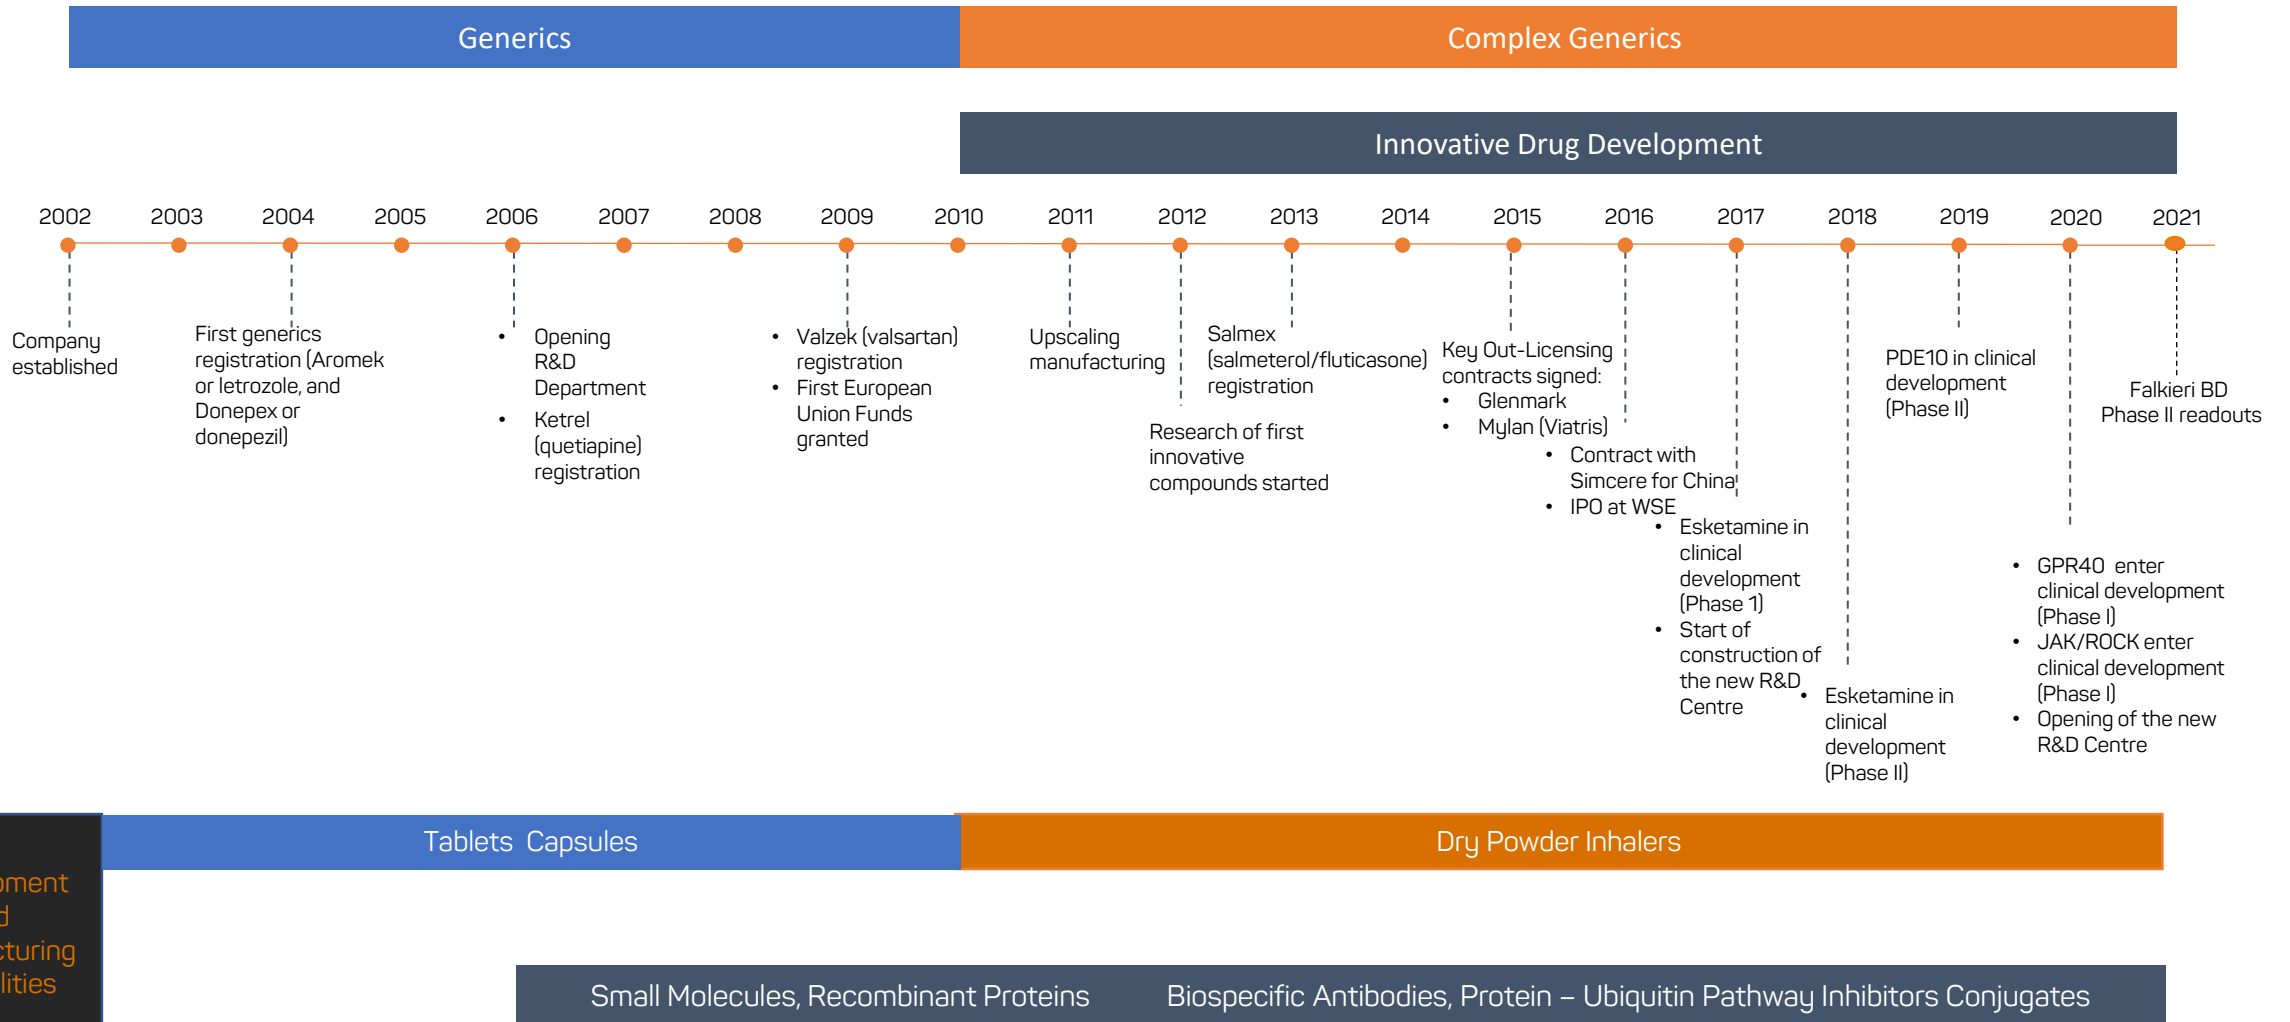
Generics

Complex Generics

Innovative Drug Development

2002 2003 2004 2005 2006 2007 2008 2009 2010 2011 2012 2013 2014 2015 2016 2017 2018 2019 2020 2021

Company established

First generics registration (Aromek or letrozole, and Donepex or donepezil)

- Opening R&D Department
- Ketrel (quetiapine) registration

- Valzek (valsartan) registration
- First European Union Funds granted

Upscaling manufacturing

Research of first innovative compounds started

Salmex (salmeterol/fluticasone) registration

Key Out-Licensing contracts signed:
- Glenmark
- Mylan (Viatris)

- Contract with Simcere for China
- IPO at WSE

- Esketamine in clinical development (Phase 1)
- Start of construction of the new R&D Centre

- Esketamine in clinical development (Phase II)

PDE10 in clinical development (Phase II)

- GPR40 enter clinical development (Phase I)
- JAK/ROCK enter clinical development (Phase I)
- Opening of the new R&D Centre

Falkieri BD Phase II readouts

Tablets Capsules

Dry Powder Inhalers

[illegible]ment
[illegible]d
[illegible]cturing
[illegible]lities

Small Molecules, Recombinant Proteins

Biospecific Antibodies, Protein – Ubiquitin Pathway Inhibitors Conjugates